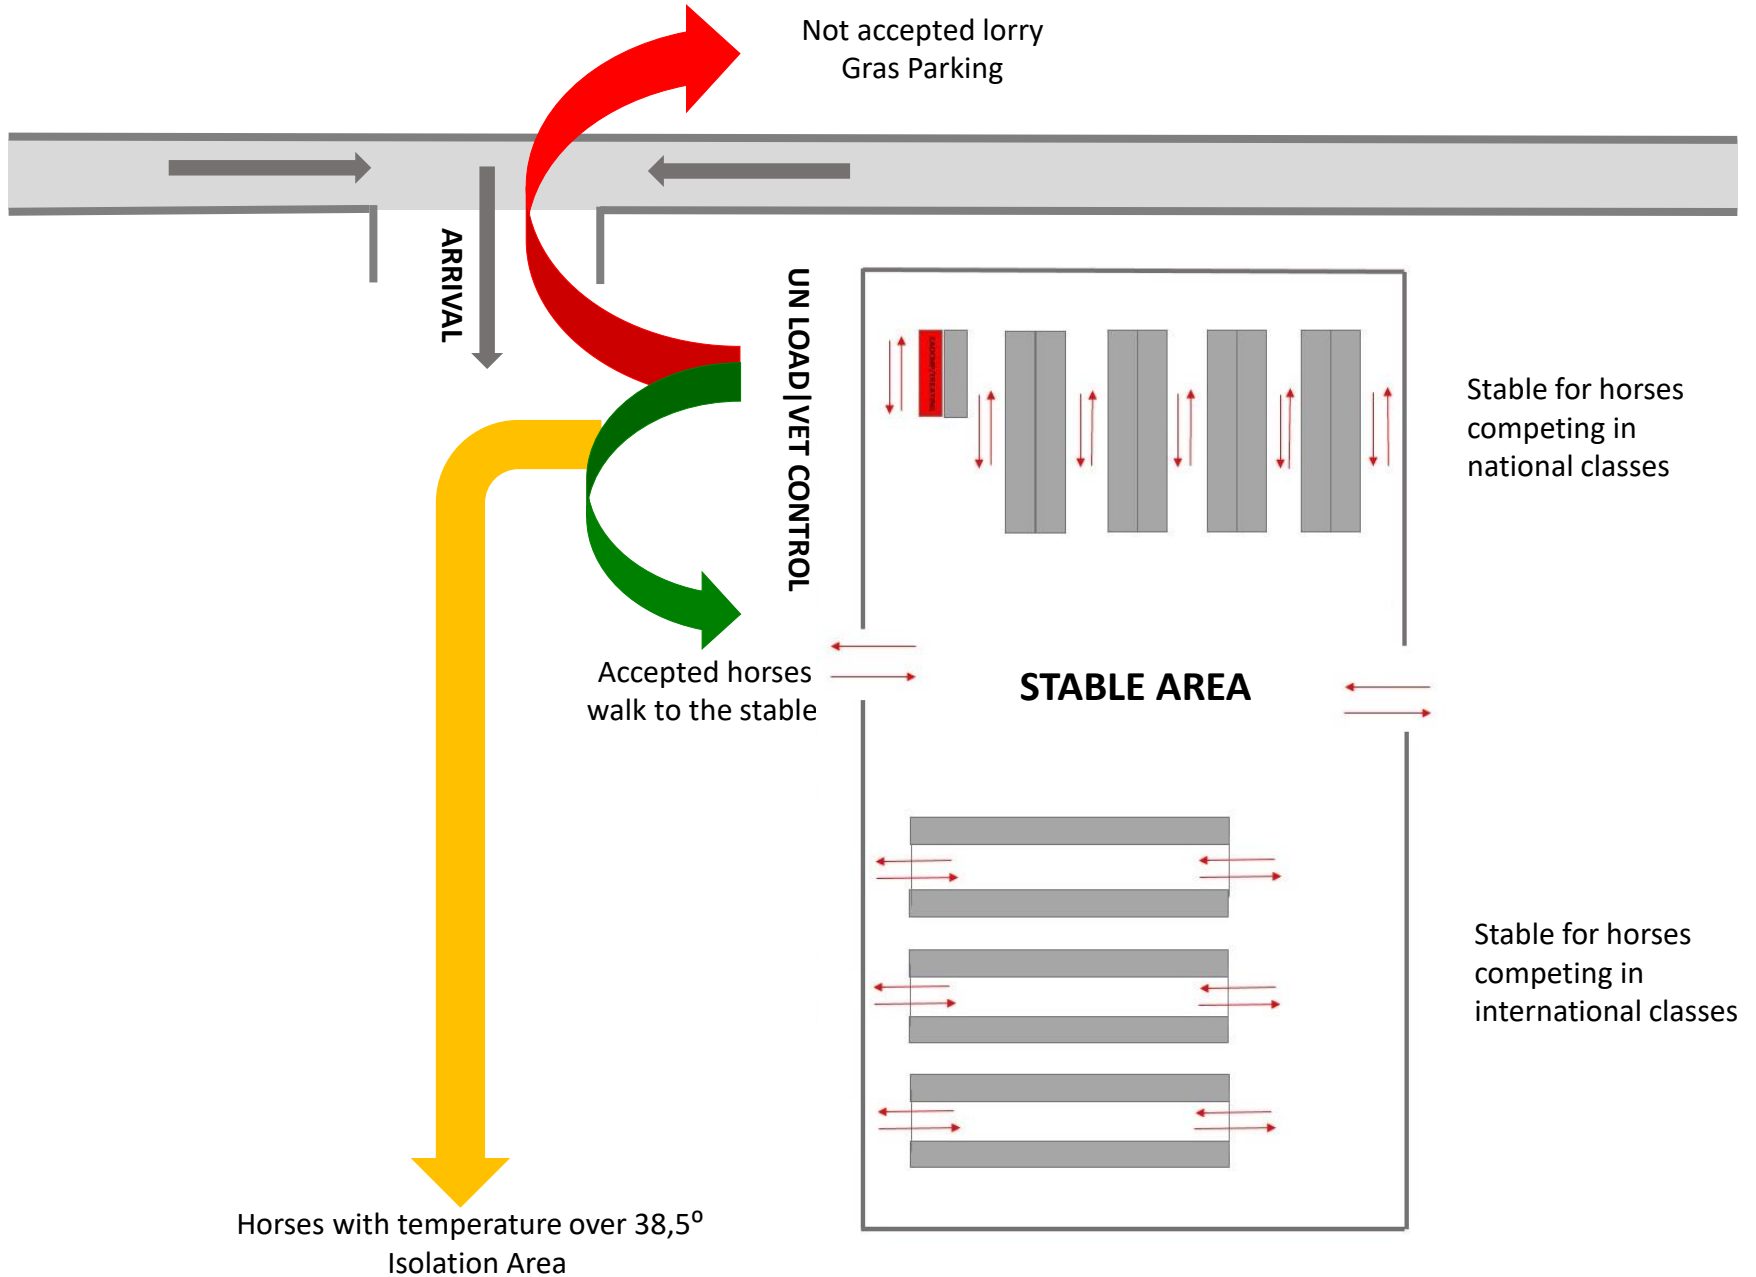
Not accepted lorry
Gras Parking

ARRIVAL

UN LOAD|VET CONTROL

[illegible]

Stable for horses competing in national classes

Accepted horses walk to the stable

STABLE AREA

Stable for horses competing in international classes

Horses with temperature over 38,5º
Isolation Area